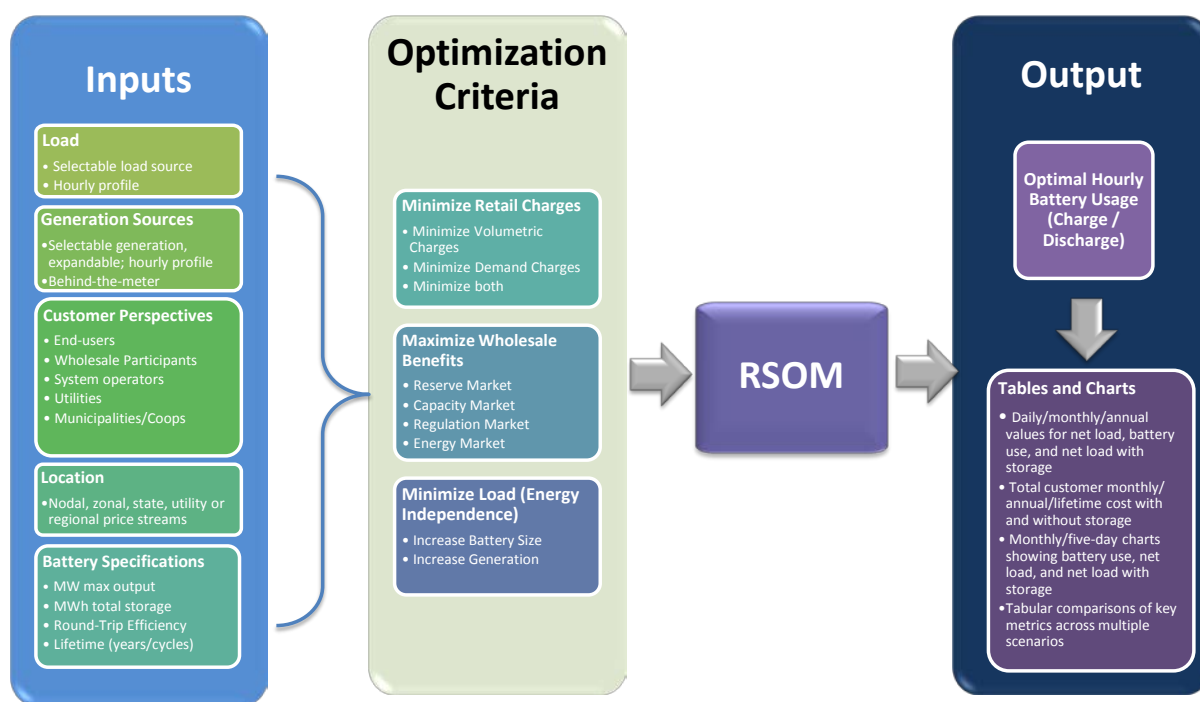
Inputs

Load
• Selectable load source
• Hourly profile

Generation Sources
•Selectable generation, expandable; hourly profile
•Behind-the-meter

Customer Perspectives
• End-users
• Wholesale Participants
• System operators
• Utilities
• Municipalities/Coops

Location
•Nodal, zonal, state, utility or regional price streams

Battery Specifications
• MW max output
• MWh total storage
• Round-Trip Efficiency
• Lifetime (years/cycles)

Optimization Criteria

Minimize Retail Charges
• Minimize Volumetric Charges
• Minimize Demand Charges
• Minimize both

Maximize Wholesale Benefits
• Reserve Market
• Capacity Market
• Regulation Market
• Energy Market

Minimize Load (Energy Independence)
• Increase Battery Size
• Increase Generation

RSOM

Output

Optimal Hourly Battery Usage (Charge / Discharge)

Tables and Charts
• Daily/monthly/annual values for net load, battery use, and net load with storage
• Total customer monthly/ annual/lifetime cost with and without storage
• Monthly/five-day charts showing battery use, net load, and net load with storage
•Tabular comparisons of key metrics across multiple scenarios